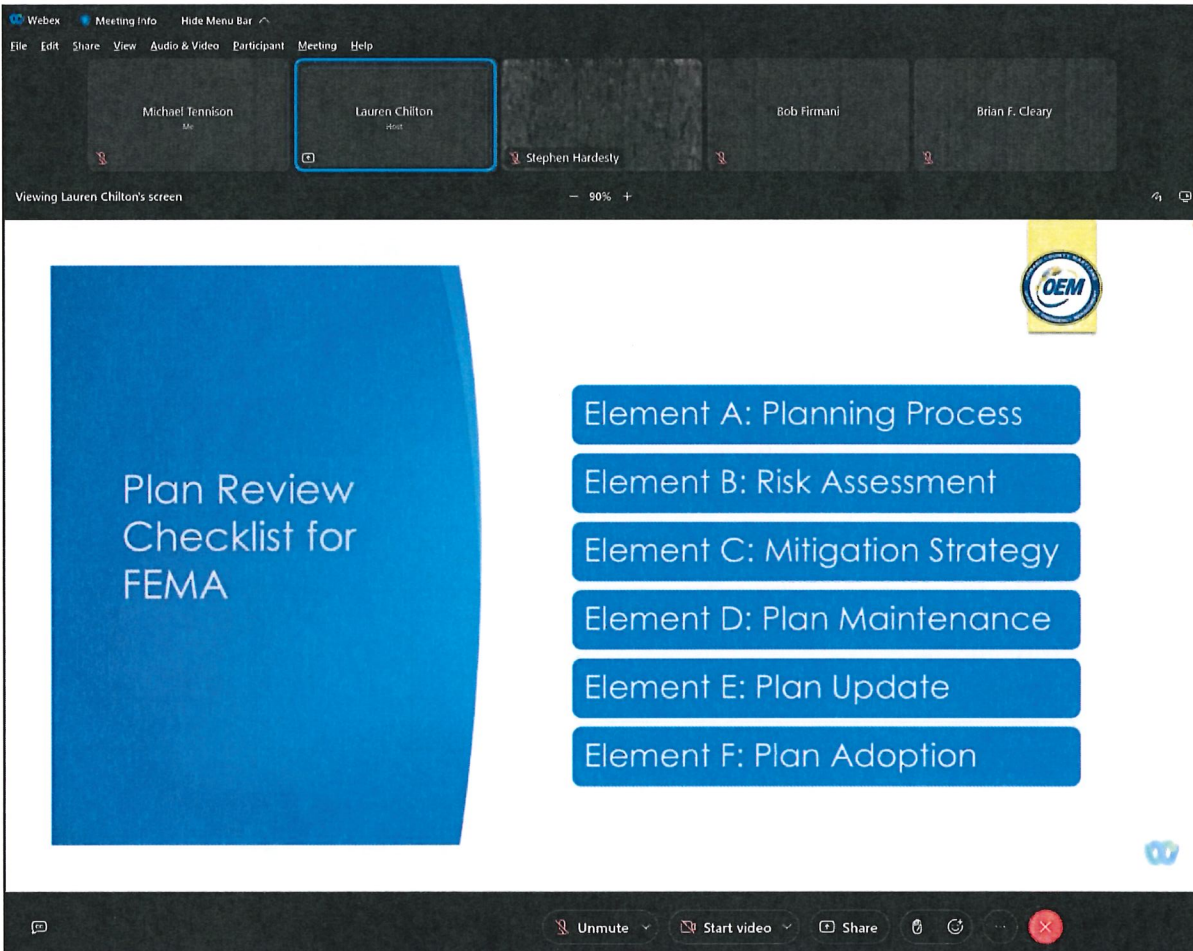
Webex   Meeting Info   Hide Menu Bar

File   Edit   Share   View   Audio & Video   Participant   Meeting   Help

Michael Tennison
Me

Lauren Chilton
Host

Stephen Hardesty

Bob Firmani

Brian F. Cleary

Viewing Lauren Chilton's screen

− 90% +

OEM

Plan Review Checklist for FEMA

Element A: Planning Process

Element B: Risk Assessment

Element C: Mitigation Strategy

Element D: Plan Maintenance

Element E: Plan Update

Element F: Plan Adoption

Unmute   Start video   Share